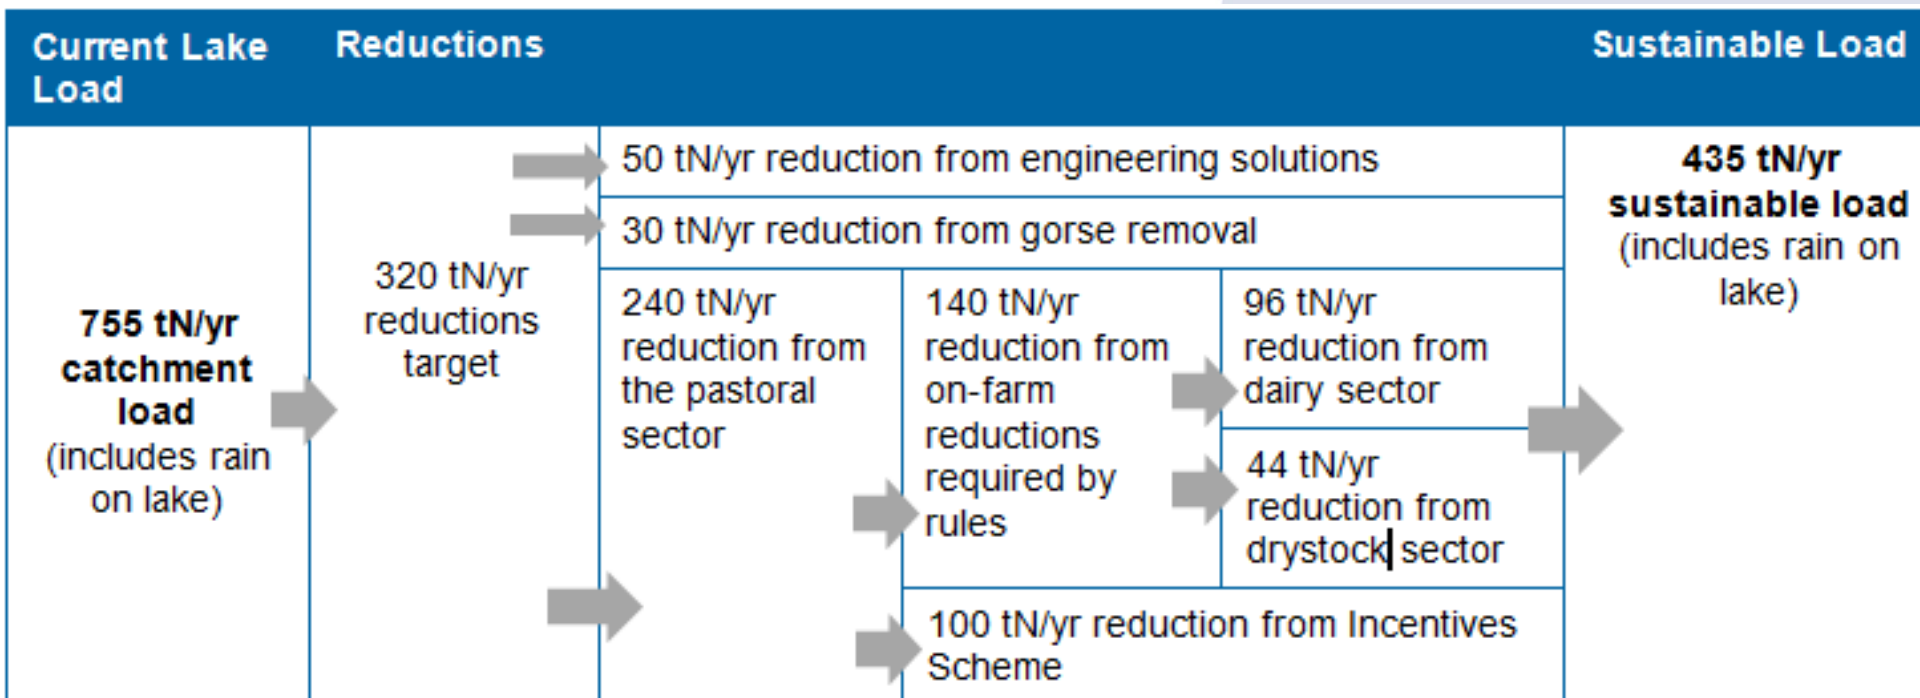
Current Lake Load

Reductions

Sustainable Load

755 tN/yr catchment load (includes rain on lake)

320 tN/yr reductions target

50 tN/yr reduction from engineering solutions

30 tN/yr reduction from gorse removal

240 tN/yr reduction from the pastoral sector

140 tN/yr reduction from on-farm reductions required by rules

96 tN/yr reduction from dairy sector

44 tN/yr reduction from drystock sector

100 tN/yr reduction from Incentives Scheme

435 tN/yr sustainable load (includes rain on lake)